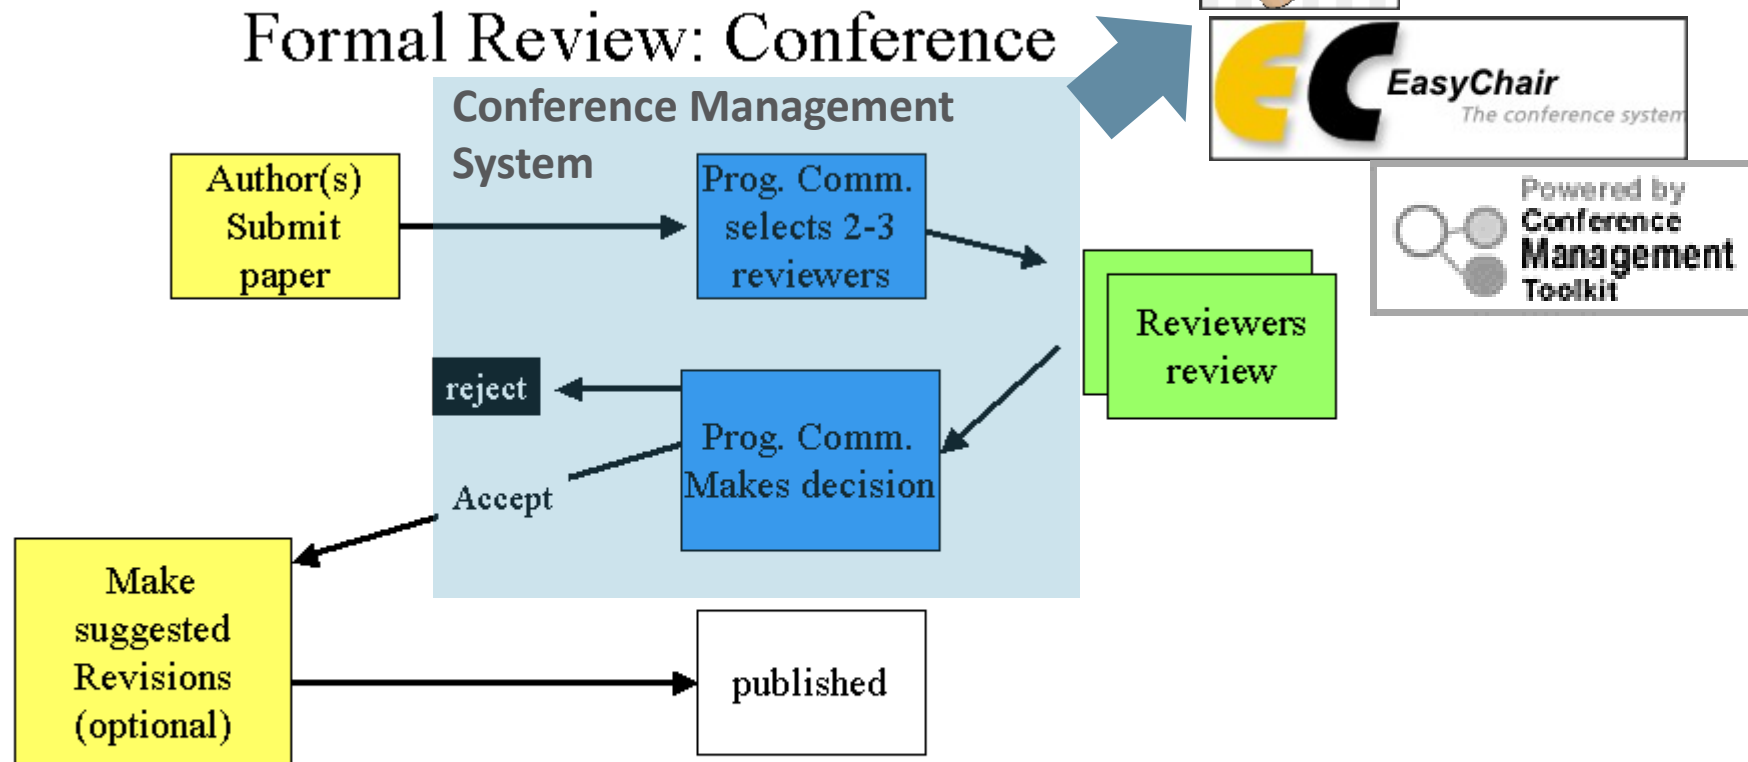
Formal Review: Conference

Conference Management System

Author(s) Submit paper

Prog. Comm. selects 2-3 reviewers

Reviewers review

reject

Prog. Comm. Makes decision

Accept

Make suggested Revisions (optional)

published

EasyChair
The conference system

Powered by
Conference
Management
Toolkit